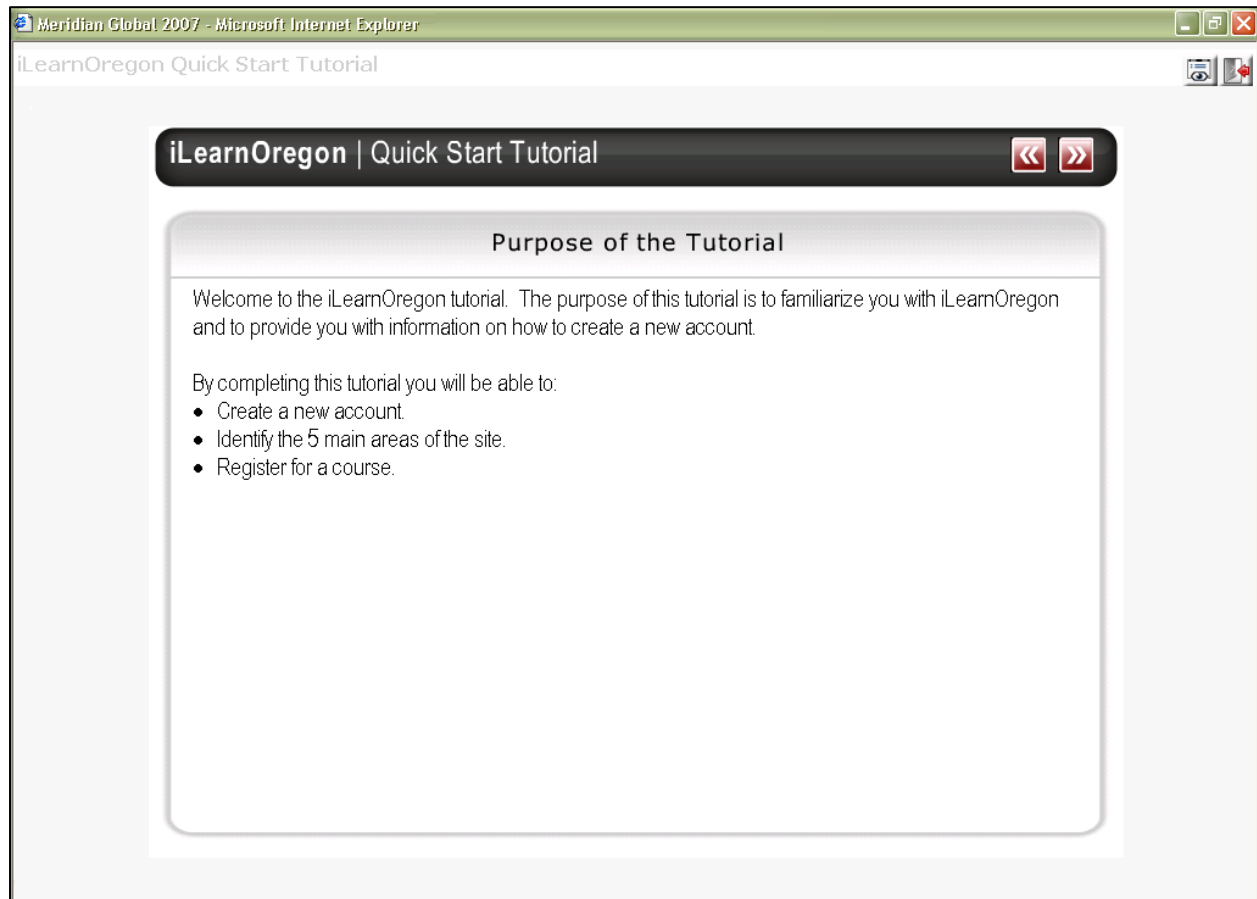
Meridian Global 2007 - Microsoft Internet Explorer

iLearnOregon Quick Start Tutorial

iLearnOregon | Quick Start Tutorial

«
»

Purpose of the Tutorial

Welcome to the iLearnOregon tutorial. The purpose of this tutorial is to familiarize you with iLearnOregon and to provide you with information on how to create a new account.

By completing this tutorial you will be able to:
- Create a new account.
- Identify the 5 main areas of the site.
- Register for a course.